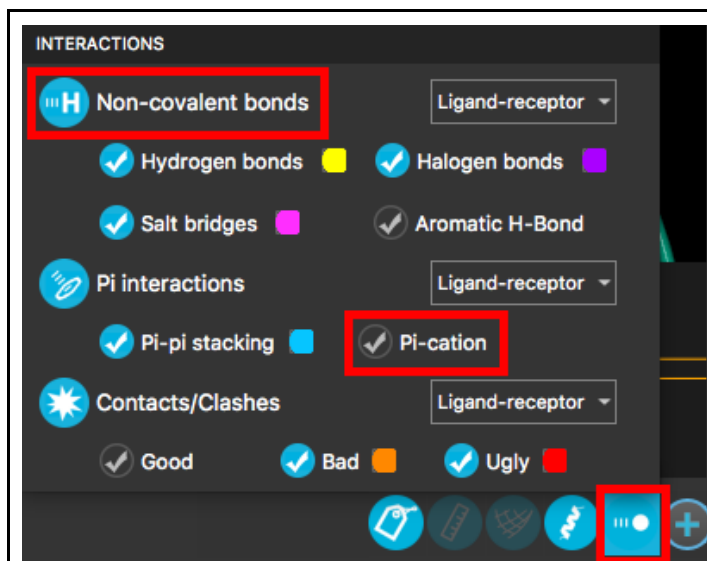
INTERACTIONS

Non-covalent bonds
Ligand-receptor

Hydrogen bonds
Halogen bonds

Salt bridges
Aromatic H-Bond

Pi interactions
Ligand-receptor

Pi-pi stacking
Pi-cation

Contacts/Clashes
Ligand-receptor

Good
Bad
Ugly